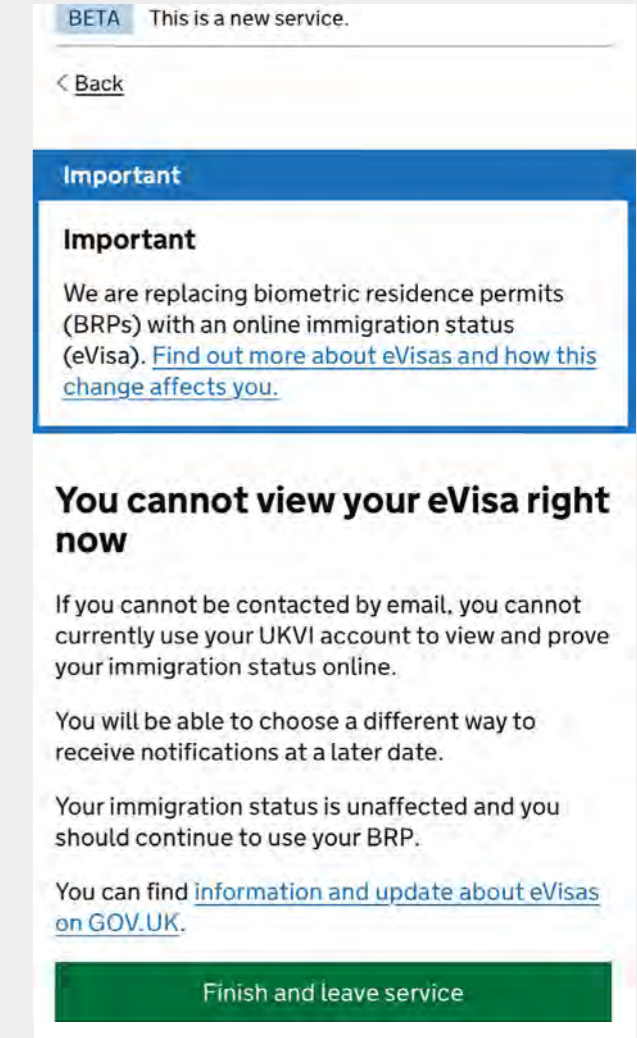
BETA This is a new service.

< Back

Important

Important

We are replacing biometric residence permits (BRPs) with an online immigration status (eVisa). Find out more about eVisas and how this change affects you.

You cannot view your eVisa right now

If you cannot be contacted by email, you cannot currently use your UKVI account to view and prove your immigration status online.

You will be able to choose a different way to receive notifications at a later date.

Your immigration status is unaffected and you should continue to use your BRP.

You can find information and update about eVisas on GOV.UK.

Finish and leave service